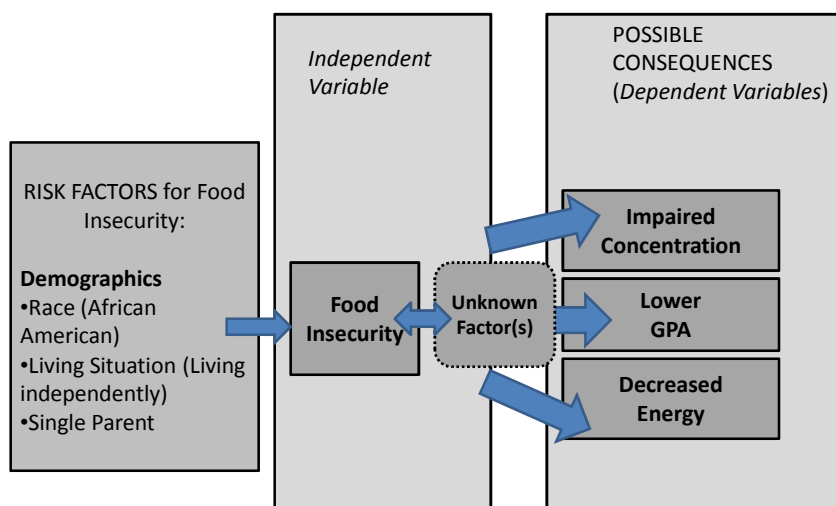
RISK FACTORS for Food Insecurity:

**Demographics**
•Race (African American)
•Living Situation (Living independently)
•Single Parent

*Independent Variable*

**Food Insecurity**

**Unknown Factor(s)**

POSSIBLE CONSEQUENCES (*Dependent Variables*)

**Impaired Concentration**

**Lower GPA**

**Decreased Energy**